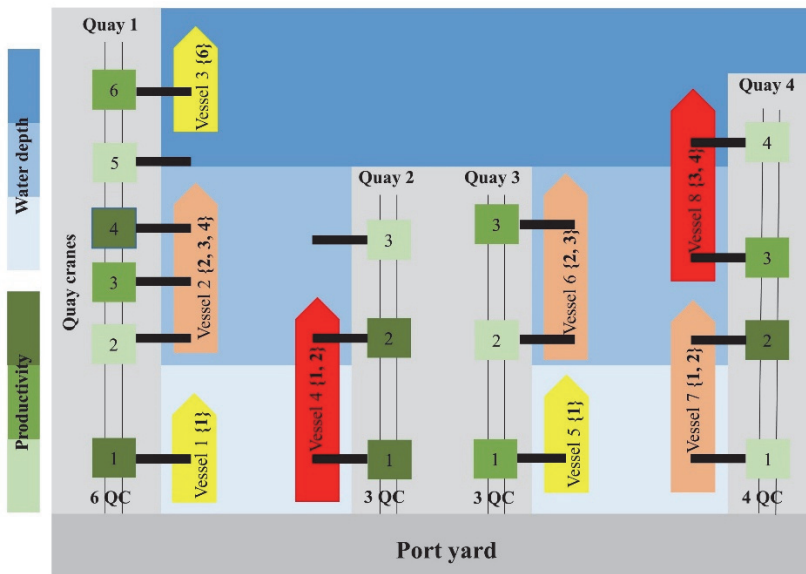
Water depth

Productivity

Quay 1

Quay cranes

6
5
4
3
2
1

6 QC

Vessel 3 {6}

Vessel 2 {2, 3, 4}

Vessel 1 {1}

Vessel 4 {1, 2}

Quay 2

3
2
1

3 QC

Quay 3

3
2
1

3 QC

Vessel 6 {2, 3}

Vessel 5 {1}

Vessel 8 {3, 4}

Vessel 7 {1, 2}

Quay 4

4
3
2
1

4 QC

Port yard